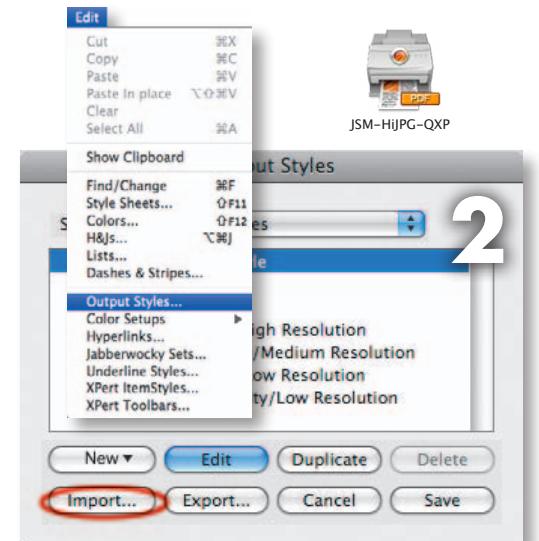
Edit
Cut ⌘X
Copy ⌘C
Paste ⌘V
Paste In place ⌥⇧⌘V
Clear
Select All ⌘A
Show Clipboard
Find/Change ⌘F
Style Sheets... ⇧F11
Colors... ⇧F12
H&Js... ⌥⌘J
Lists...
Dashes & Stripes...
Output Styles...
Color Setups
Hyperlinks...
Jabberwocky Sets...
Underline Styles...
XPert ItemStyles...
XPert Toolbars...

PDF
JSM-HiJPG-QXP

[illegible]ut Styles
S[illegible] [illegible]es
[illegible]le
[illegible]igh Resolution
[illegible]/Medium Resolution
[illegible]ow Resolution
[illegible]ty/Low Resolution

2

New ▾ Edit Duplicate Delete
Import... Export... Cancel Save